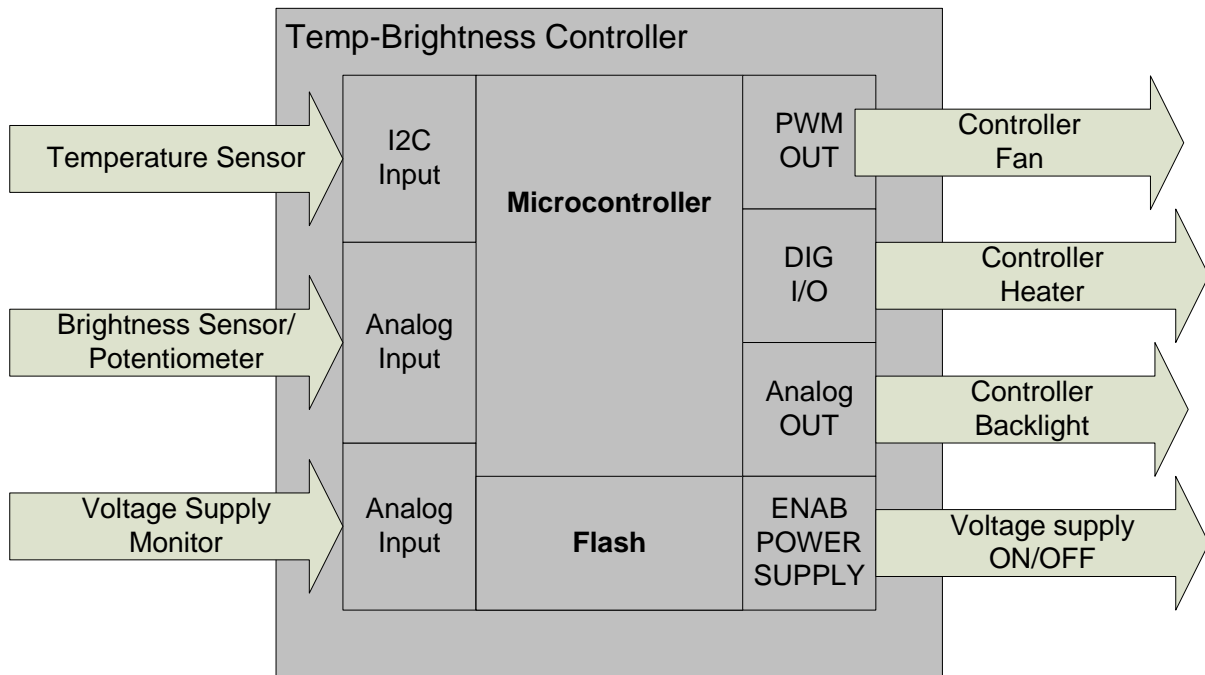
Temp-Brightness Controller

Temperature Sensor

I2C Input

Brightness Sensor/ Potentiometer

Analog Input

Voltage Supply Monitor

Analog Input

Microcontroller

Flash

PWM OUT

Controller Fan

DIG I/O

Controller Heater

Analog OUT

Controller Backlight

ENAB POWER SUPPLY

Voltage supply ON/OFF